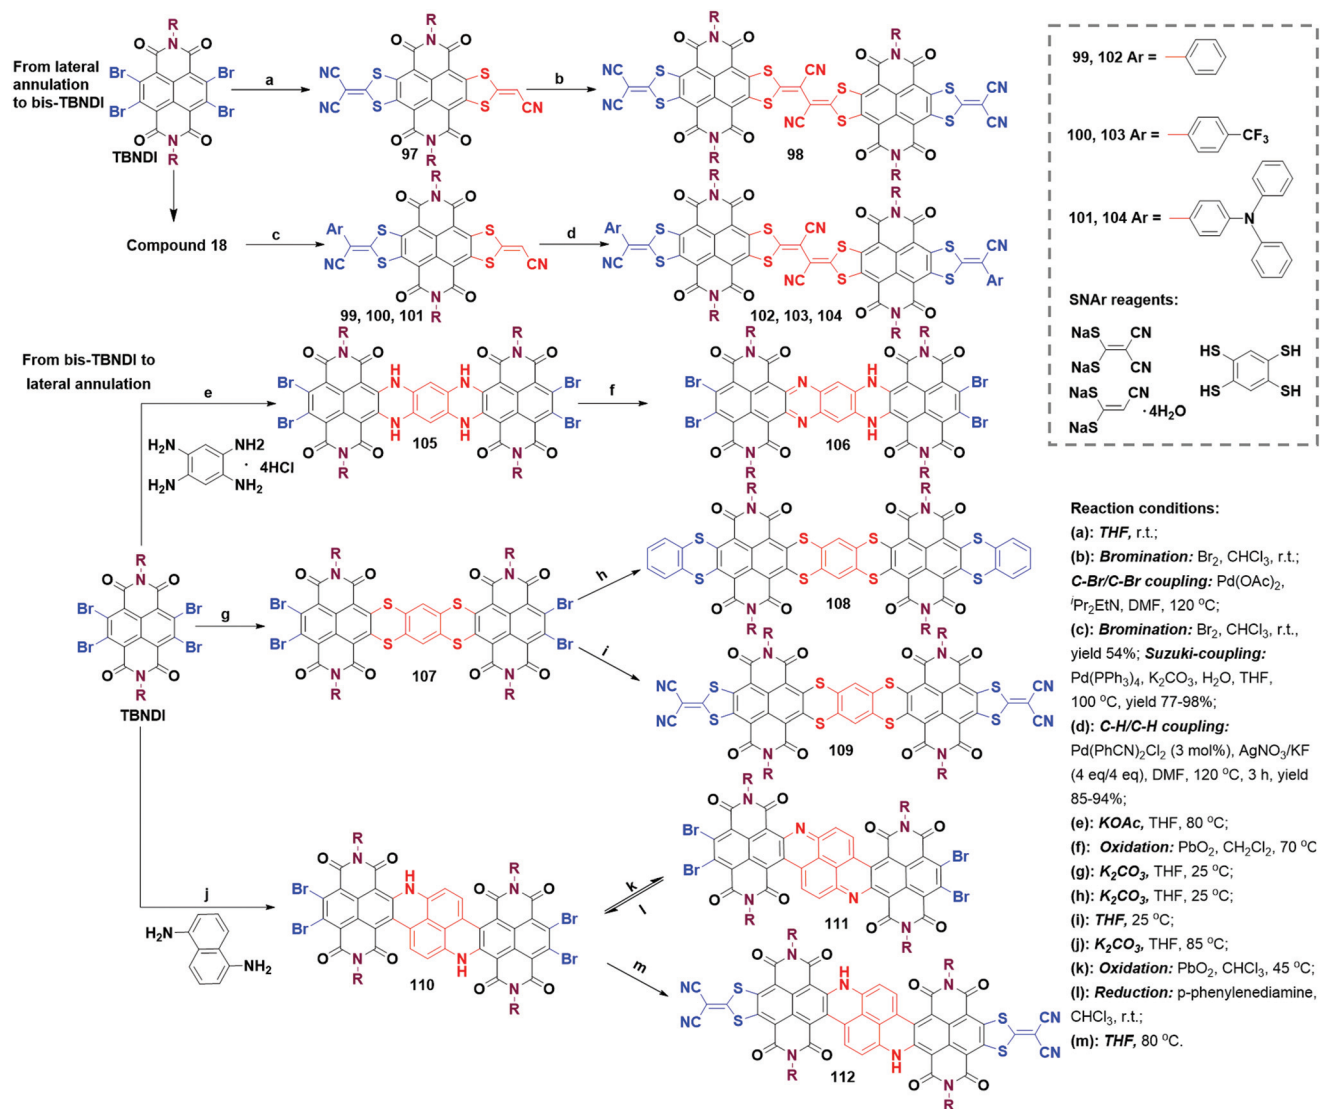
From lateral annulation to bis-TBNDI

TBNDI

a

97

b

98

Compound 18

c

99, 100, 101

d

102, 103, 104

99, 102 Ar =

100, 103 Ar = $CF_3$

101, 104 Ar =

SNAr reagents:

NaS CN
NaS CN

NaS CN
NaS $\cdot 4H_2O$

HS SH
HS SH

From bis-TBNDI to lateral annulation

e

$H_2N$ $NH2$ $H_2N$ $NH_2$ $\cdot$ 4HCl

105

f

106

g

107

h

108

i

109

TBNDI

j

$H_2N$ $NH_2$

110

k

l

111

m

112

Reaction conditions:
(a): THF, r.t.;
(b): Bromination: $Br_2$, $CHCl_3$, r.t.; C-Br/C-Br coupling: $Pd(OAc)_2$, $^iPr_2EtN$, DMF, 120 °C;
(c): Bromination: $Br_2$, $CHCl_3$, r.t., yield 54%; Suzuki-coupling: $Pd(PPh_3)_4$, $K_2CO_3$, $H_2O$, THF, 100 °C, yield 77-98%;
(d): C-H/C-H coupling: $Pd(PhCN)_2Cl_2$ (3 mol%), $AgNO_3$/KF (4 eq/4 eq), DMF, 120 °C, 3 h, yield 85-94%;
(e): KOAc, THF, 80 °C;
(f): Oxidation: $PbO_2$, $CH_2Cl_2$, 70 °C
(g): $K_2CO_3$, THF, 25 °C;
(h): $K_2CO_3$, THF, 25 °C;
(i): THF, 25 °C;
(j): $K_2CO_3$, THF, 85 °C;
(k): Oxidation: $PbO_2$, $CHCl_3$, 45 °C;
(l): Reduction: p-phenylenediamine, $CHCl_3$, r.t.;
(m): THF, 80 °C.